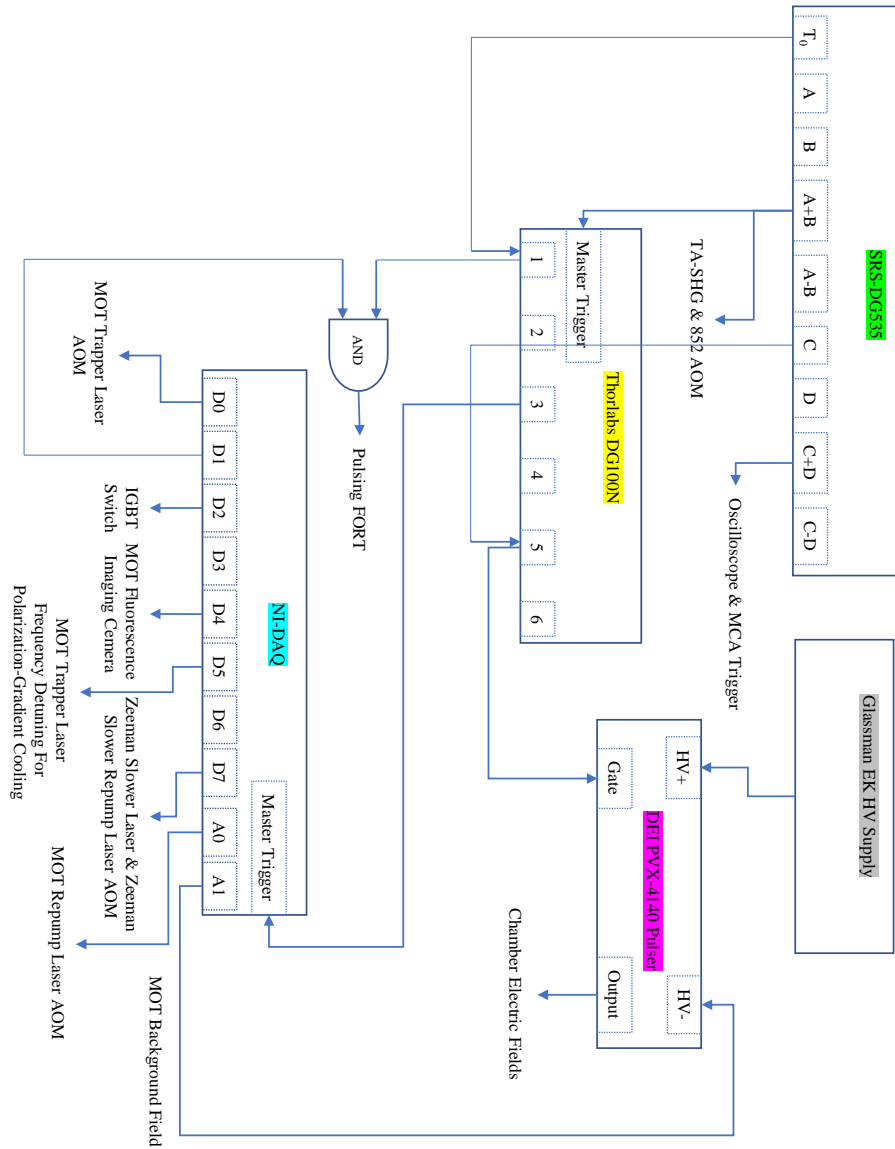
SRS-DG535

$T_0$

A

B

A+B

A-B

C

D

C+D

C-D

TA-SHG & 852 AOM

Oscilloscope & MCA Trigger

Thorlabs DG100N

Master Trigger

1

2

3

4

5

6

AND

Pulsing FORT

NI-DAQ

D0

D1

D2

D3

D4

D5

D6

D7

A0

A1

Master Trigger

MOT Trapper Laser AOM

IGBT Switch

MOT Fluorescence Imaging Cemera

MOT Trapper Laser Frequency Detuning For Polarization-Gradient Cooling

Zeeman Slower Laser & Zeeman Slower Repump Laser AOM

MOT Repump Laser AOM

MOT Background Field

Glassman EK HV Supply

DEI PVX-4140 Pulser

HV+

Gate

Output

HV-

Chamber Electric Fields